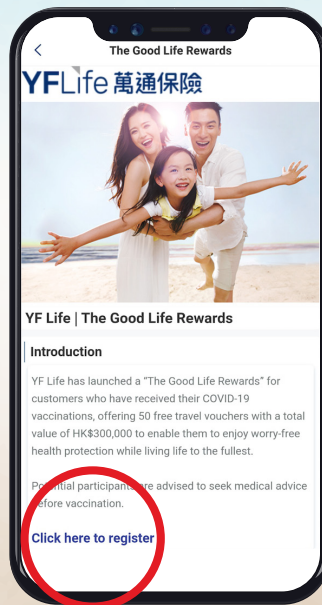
<
The Good Life Rewards

YFLife 萬通保險

YF Life | The Good Life Rewards

Introduction

YF Life has launched a "The Good Life Rewards" for customers who have received their COVID-19 vaccinations, offering 50 free travel vouchers with a total value of HK$300,000 to enable them to enjoy worry-free health protection while living life to the fullest.

Potential participants are advised to seek medical advice before vaccination.

Click here to register